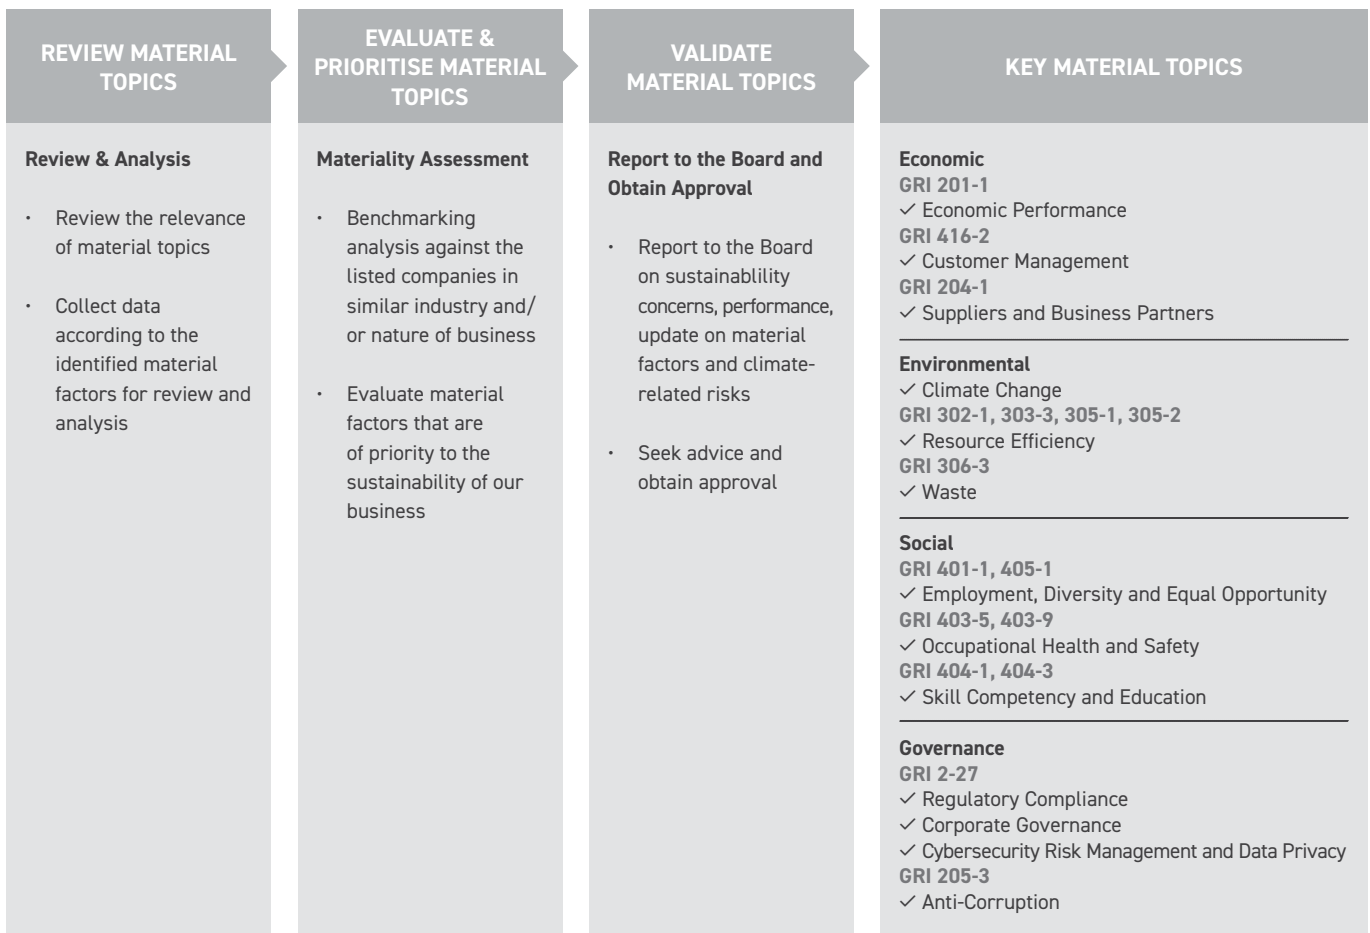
REVIEW MATERIAL TOPICS

Review & Analysis

• Review the relevance of material topics

• Collect data according to the identified material factors for review and analysis

EVALUATE & PRIORITISE MATERIAL TOPICS

Materiality Assessment

• Benchmarking analysis against the listed companies in similar industry and/ or nature of business

• Evaluate material factors that are of priority to the sustainability of our business

VALIDATE MATERIAL TOPICS

Report to the Board and Obtain Approval

• Report to the Board on sustainablility concerns, performance, update on material factors and climate-related risks

• Seek advice and obtain approval

KEY MATERIAL TOPICS

Economic
GRI 201-1
✓ Economic Performance
GRI 416-2
✓ Customer Management
GRI 204-1
✓ Suppliers and Business Partners

Environmental
✓ Climate Change
GRI 302-1, 303-3, 305-1, 305-2
✓ Resource Efficiency
GRI 306-3
✓ Waste

Social
GRI 401-1, 405-1
✓ Employment, Diversity and Equal Opportunity
GRI 403-5, 403-9
✓ Occupational Health and Safety
GRI 404-1, 404-3
✓ Skill Competency and Education

Governance
GRI 2-27
✓ Regulatory Compliance
✓ Corporate Governance
✓ Cybersecurity Risk Management and Data Privacy
GRI 205-3
✓ Anti-Corruption